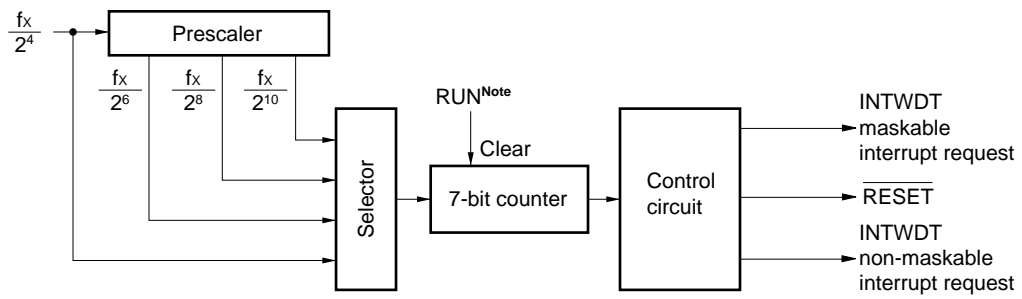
$\frac{f_X}{2^4}$

Prescaler

$\frac{f_X}{2^6}$

$\frac{f_X}{2^8}$

$\frac{f_X}{2^{10}}$

RUN$^{\text{Note}}$

Clear

Selector

7-bit counter

Control circuit

INTWDT maskable interrupt request

$\overline{\text{RESET}}$

INTWDT non-maskable interrupt request